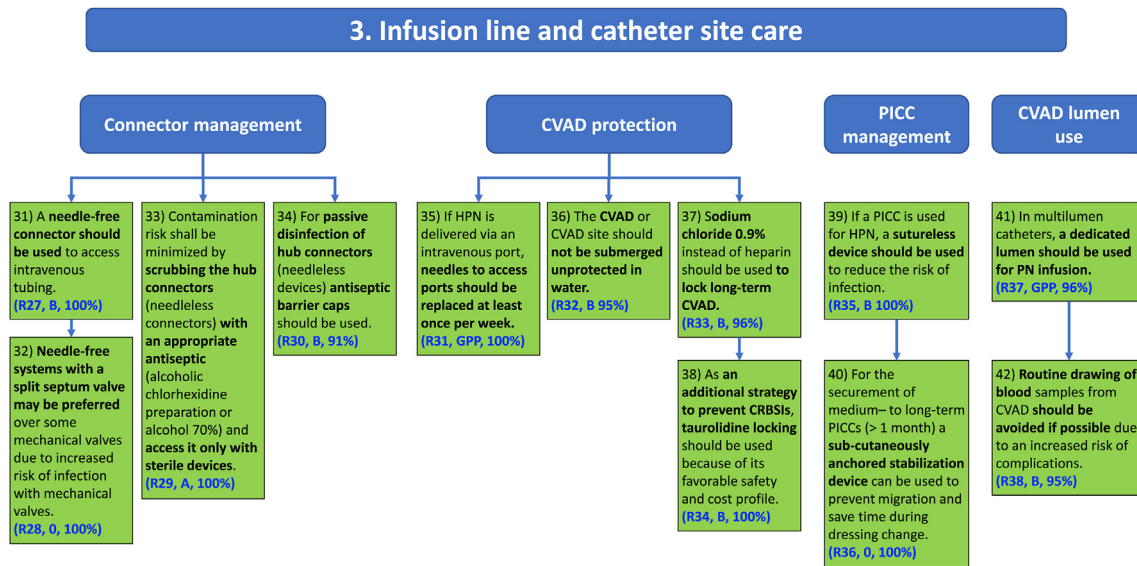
3. Infusion line and catheter site care

Connector management

31) A needle-free connector should be used to access intravenous tubing.
(R27, B, 100%)

32) Needle-free systems with a split septum valve may be preferred over some mechanical valves due to increased risk of infection with mechanical valves.
(R28, 0, 100%)

33) Contamination risk shall be minimized by scrubbing the hub connectors (needleless connectors) with an appropriate antiseptic (alcoholic chlorhexidine preparation or alcohol 70%) and access it only with sterile devices.
(R29, A, 100%)

34) For passive disinfection of hub connectors (needleless devices) antiseptic barrier caps should be used.
(R30, B, 91%)

CVAD protection

35) If HPN is delivered via an intravenous port, needles to access ports should be replaced at least once per week.
(R31, GPP, 100%)

36) The CVAD or CVAD site should not be submerged unprotected in water.
(R32, B 95%)

37) Sodium chloride 0.9% instead of heparin should be used to lock long-term CVAD.
(R33, B, 96%)

38) As an additional strategy to prevent CRBSIs, taurolidine locking should be used because of its favorable safety and cost profile.
(R34, B, 100%)

PICC management

39) If a PICC is used for HPN, a sutureless device should be used to reduce the risk of infection.
(R35, B 100%)

40) For the securement of medium– to long-term PICCs (> 1 month) a sub-cutaneously anchored stabilization device can be used to prevent migration and save time during dressing change.
(R36, 0, 100%)

CVAD lumen use

41) In multilumen catheters, a dedicated lumen should be used for PN infusion.
(R37, GPP, 96%)

42) Routine drawing of blood samples from CVAD should be avoided if possible due to an increased risk of complications.
(R38, B, 95%)